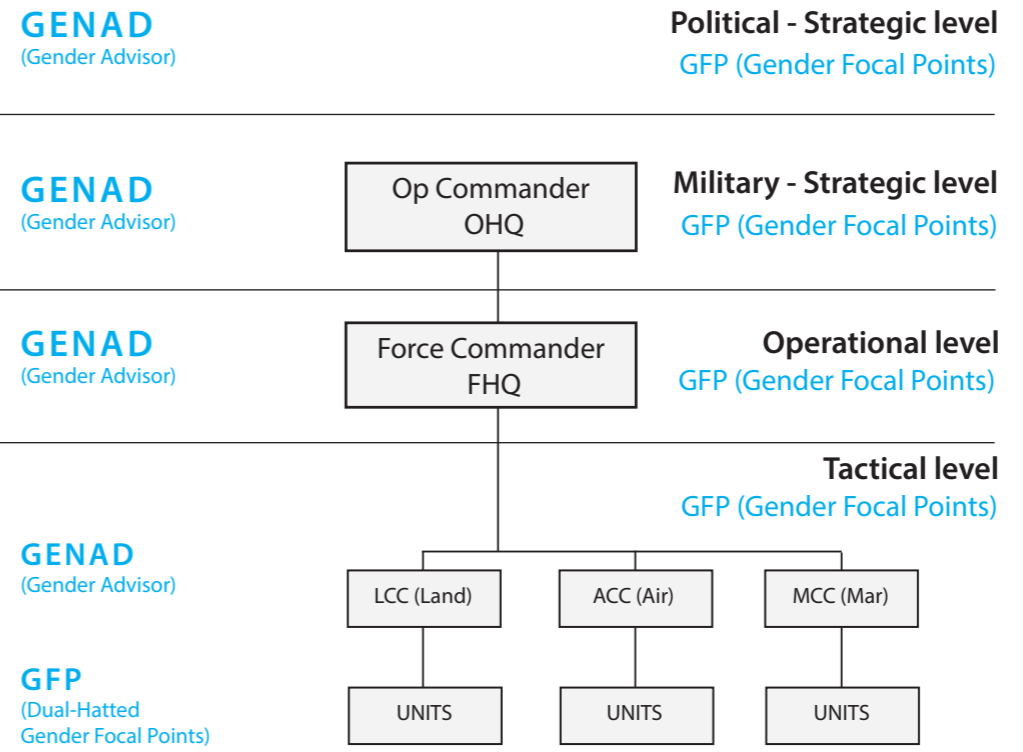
GENAD
(Gender Advisor)

Political - Strategic level
GFP (Gender Focal Points)

GENAD
(Gender Advisor)

Op Commander
OHQ

Military - Strategic level
GFP (Gender Focal Points)

GENAD
(Gender Advisor)

Force Commander
FHQ

Operational level
GFP (Gender Focal Points)

Tactical level
GFP (Gender Focal Points)

GENAD
(Gender Advisor)

LCC (Land)

ACC (Air)

MCC (Mar)

GFP
(Dual-Hatted Gender Focal Points)

UNITS

UNITS

UNITS